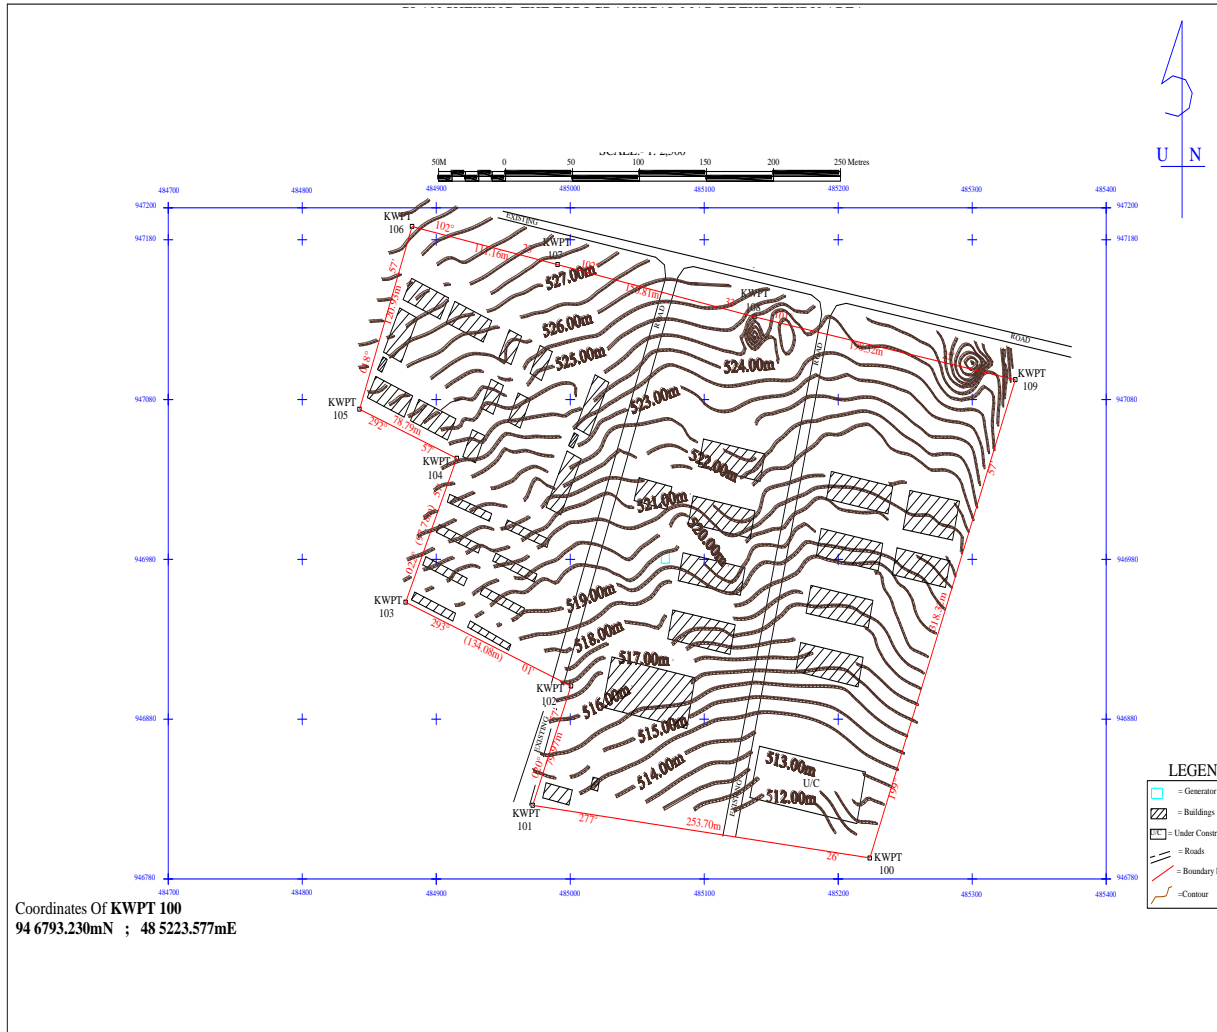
U N

SCALE:- 1: 2,500

50M 0 50 100 150 200 250 Metres

484700 484800 484900 485000 485100 485200 485300 485400

947200 947180 947080 946980 946880 946780

KWPT 106

KWPT 107

KWPT 108

KWPT 109

KWPT 105

KWPT 104

KWPT 103

KWPT 102

KWPT 101

KWPT 100

102°

(117.16m)

(150.81m)

32°

(139.32m)

57°

(120.55m)

292°

78.79m

57°

293°

(134.08m)

01°

277°

253.70m

26°

318.35m

EXISTING

ROAD

EXISTING

ROAD

527.00m

526.00m

525.00m

524.00m

523.00m

522.00m

521.00m

520.00m

519.00m

518.00m

517.00m

516.00m

515.00m

514.00m

513.00m

512.00m

U/C

LEGEN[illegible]

= Generator

= Buildings

U/C = Under Constr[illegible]

= Roads

= Boundary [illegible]

=Contour

Coordinates Of **KWPT 100**
**94 6793.230mN ; 48 5223.577mE**